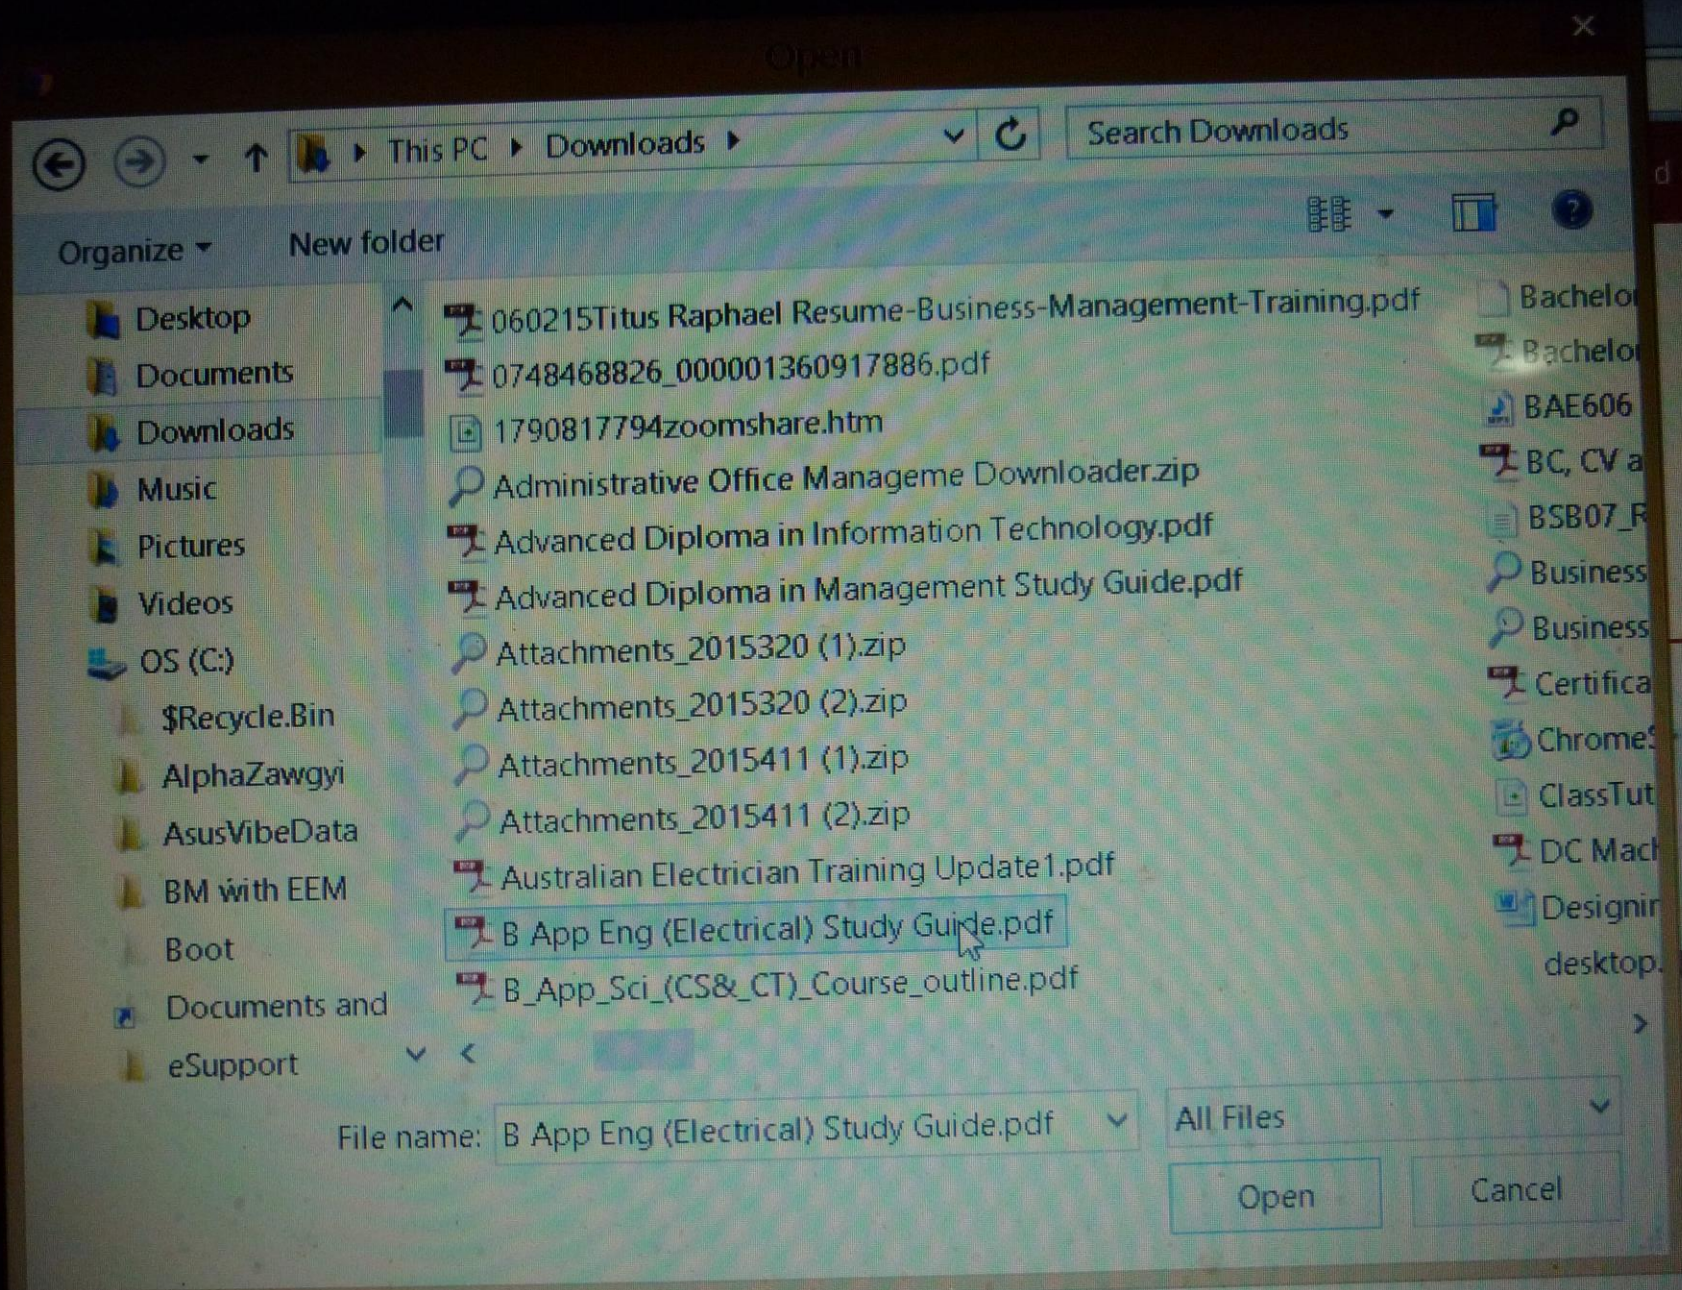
Open

This PC › Downloads ›

Search Downloads

Organize ▾ New folder

Desktop
Documents
Downloads
Music
Pictures
Videos
OS (C:)
$Recycle.Bin
AlphaZawgyi
AsusVibeData
BM with EEM
Boot
Documents and
eSupport

060215Titus Raphael Resume-Business-Management-Training.pdf
0748468826_000001360917886.pdf
1790817794zoomshare.htm
Administrative Office Manageme Downloader.zip
Advanced Diploma in Information Technology.pdf
Advanced Diploma in Management Study Guide.pdf
Attachments_2015320 (1).zip
Attachments_2015320 (2).zip
Attachments_2015411 (1).zip
Attachments_2015411 (2).zip
Australian Electrician Training Update1.pdf
B App Eng (Electrical) Study Guide.pdf
B_App_Sci_(CS&_CT)_Course_outline.pdf

Bachelo
Bachelo
BAE606
BC, CV a
BSB07_R
Business
Business
Certifica
Chrome
ClassTut
DC Mac
Designin
desktop.

File name: B App Eng (Electrical) Study Guide.pdf

All Files

Open

Cancel